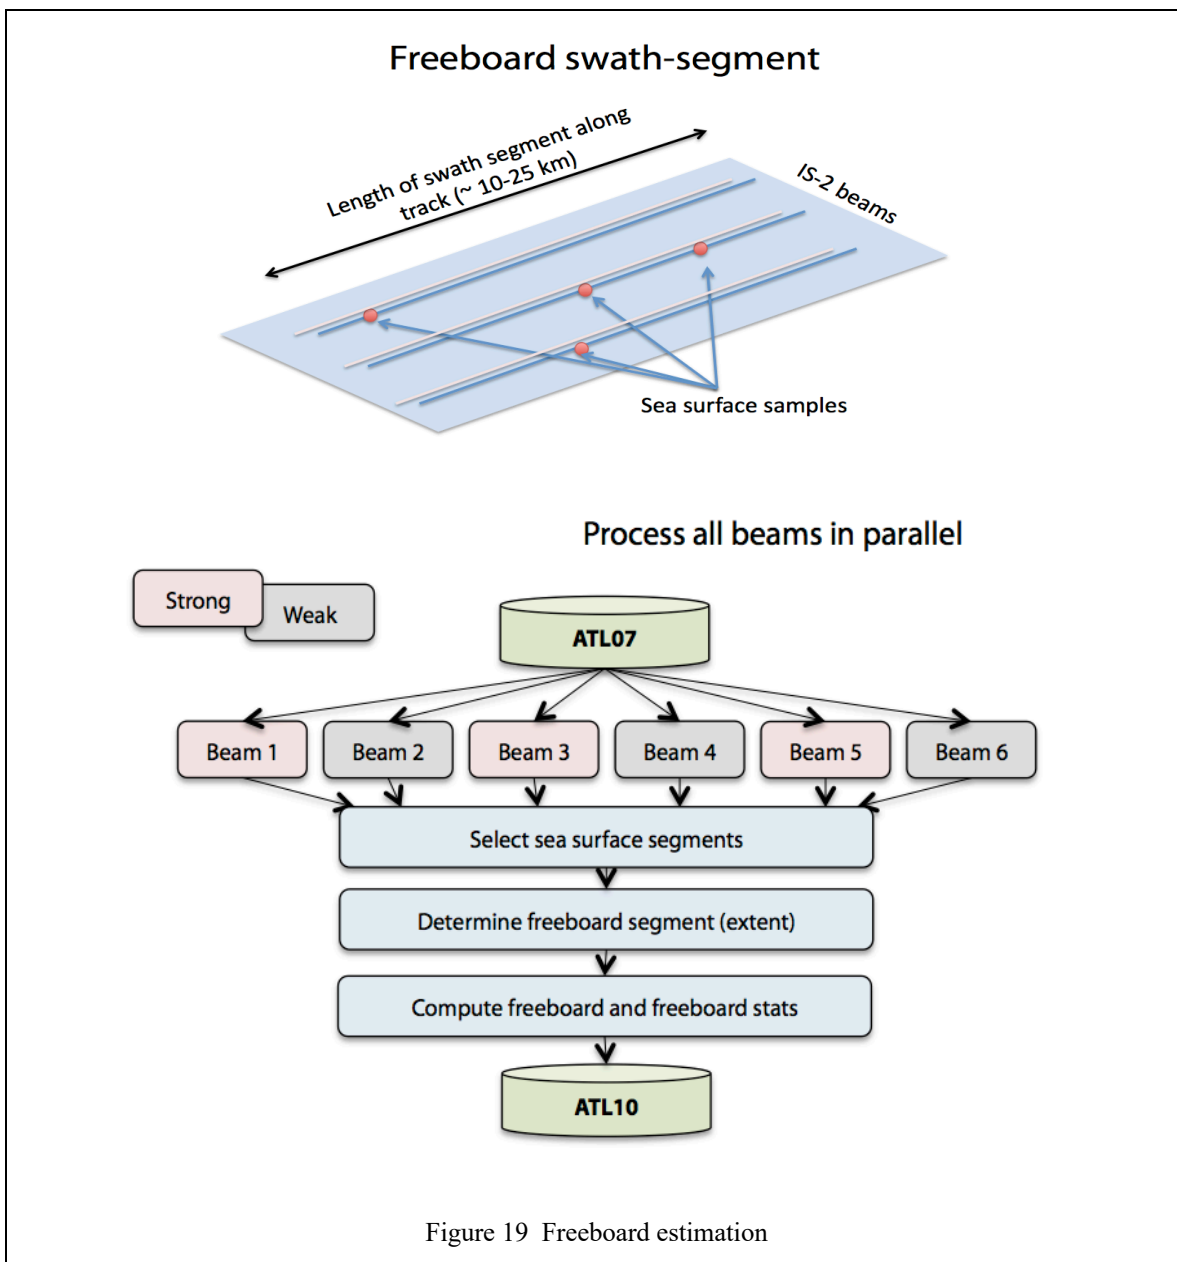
Freeboard swath-segment

Length of swath segment along track (~ 10-25 km)

IS-2 beams

Sea surface samples

Process all beams in parallel

Strong

Weak

ATL07

Beam 1

Beam 2

Beam 3

Beam 4

Beam 5

Beam 6

Select sea surface segments

Determine freeboard segment (extent)

Compute freeboard and freeboard stats

ATL10

Figure 19 Freeboard estimation